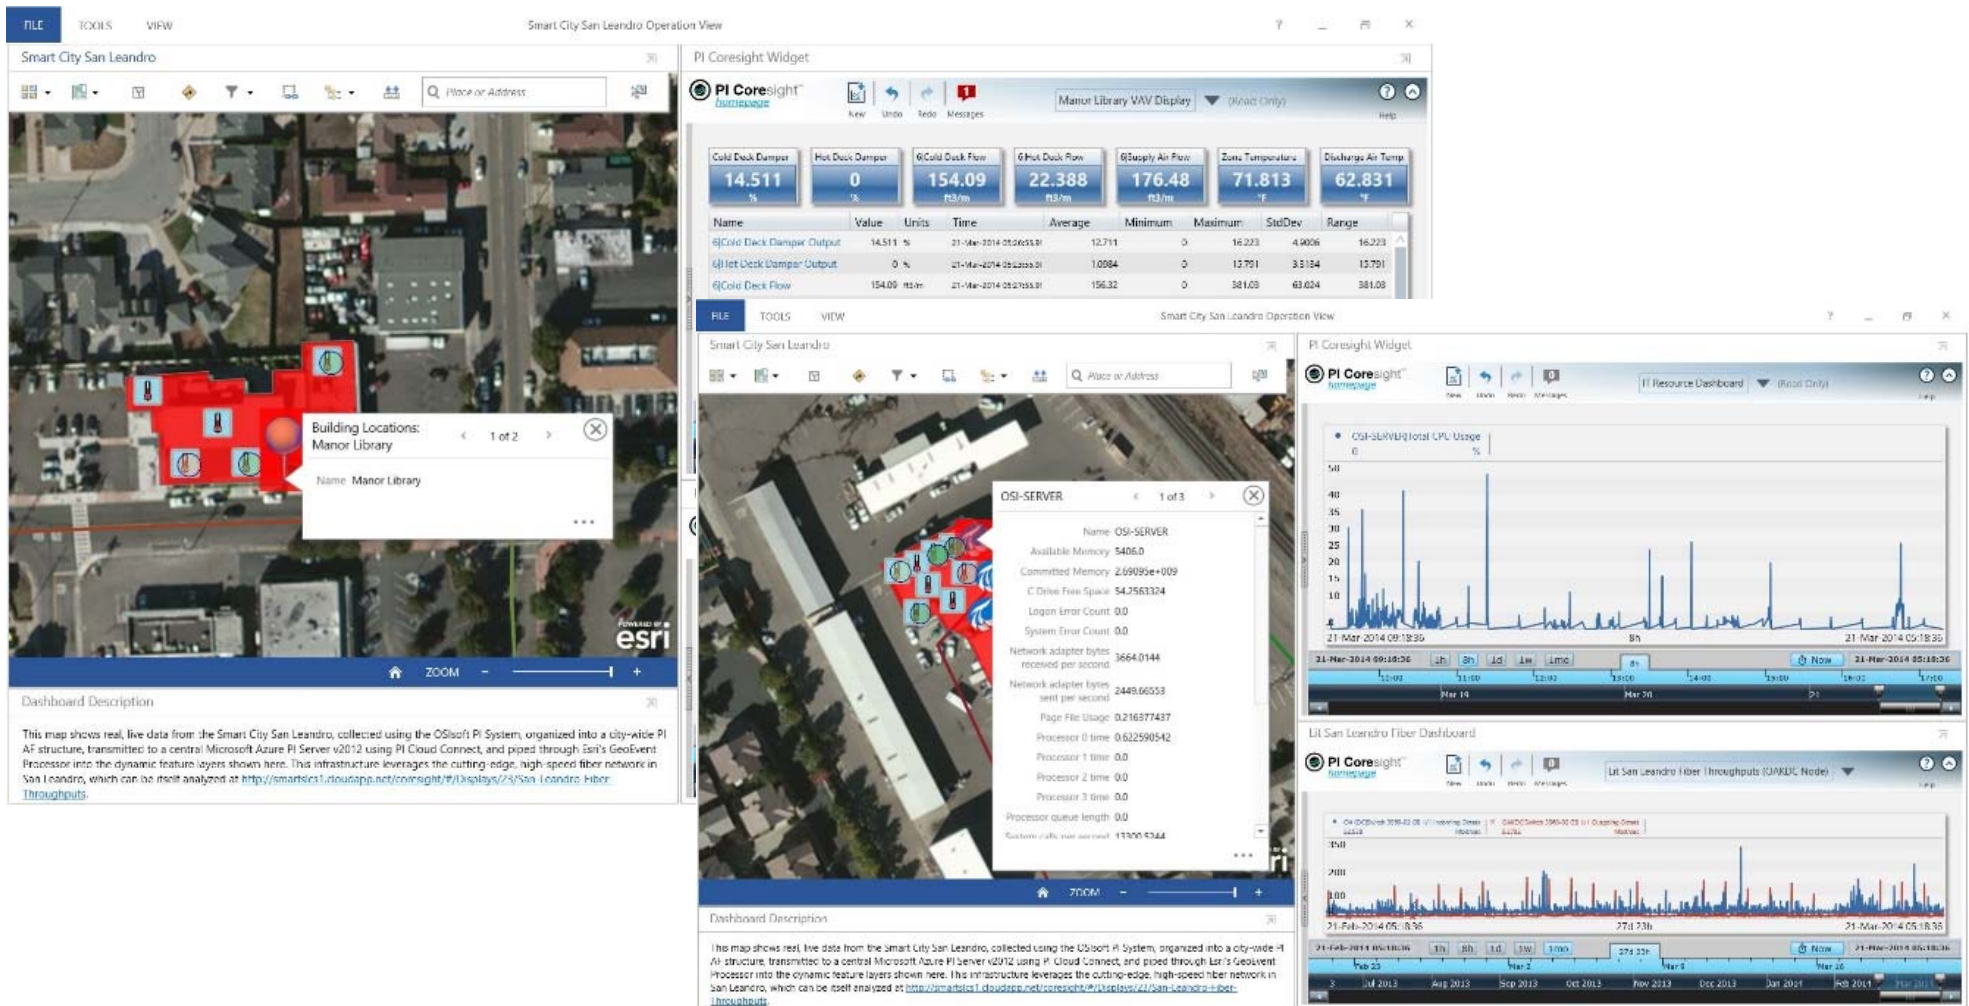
FILE TOOLS VIEW

Smart City San Leandro Operation View

Smart City San Leandro

Place or Address

Building Locations: Manor Library

1 of 2

Name Manor Library

esri

ZOOM

Dashboard Description

This map shows real, live data from the Smart City San Leandro, collected using the OSIsoft PI System, organized into a city-wide PI AF structure, transmitted to a central Microsoft Azure PI Server v2012 using PI Cloud Connect, and piped through Esri's GeoEvent Processor into the dynamic feature layers shown here. This infrastructure leverages the cutting-edge, high-speed fiber network in San Leandro, which can be itself analyzed at http://smartsics1.cloudapp.net/coresight/#/Displays/23/San-Leandro-Fiber-Throughputs

PI Coresight Widget

PI Coresight homepage

New Undo Redo Messages

Manor Library VAV Display

(Read Only)

Help

| Cold Deck Damper | Hot Deck Damper | 6|Cold Deck Flow | 6|Hot Deck Flow | 6|Supply Air Flow | Zone Temperature | Discharge Air Temp |
|---|---|---|---|---|---|---|
| 14.511 % | 0 % | 154.09 ft3/m | 22.388 ft3/m | 176.48 ft3/m | 71.813 °F | 62.831 °F |

| Name | Value | Units | Time | Average | Minimum | Maximum | StdDev | Range |
|---|---|---|---|---|---|---|---|---|
| 6|Cold Deck Damper Output | 14.511 | % | 21-Mar-2014 05:26:55.9 | 12.711 | 0 | 16.223 | 4.9006 | 16.223 |
| 6|Hot Deck Damper Output | 0 | % | 21-Mar-2014 05:23:55.9 | 1.0984 | 0 | 13.791 | 3.5134 | 13.791 |
| 6|Cold Deck Flow | 154.09 | ft3/m | 21-Mar-2014 05:27:55.9 | 156.32 | 0 | 381.08 | 63.024 | 381.08 |

FILE TOOLS VIEW

Smart City San Leandro Operation View

Smart City San Leandro

Place or Address

OSI-SERVER 1 of 3

Name OSI-SERVER
Available Memory 5406.0
Committed Memory 2.69095e+009
C Drive Free Space 54.2563324
Logon Error Count 0.0
System Error Count 0.0
Network adapter bytes received per second 3664.0144
Network adapter bytes sent per second 2449.66553
Page File Usage 0.216377437
Processor 0 time 0.622590542
Processor 1 time 0.0
Processor 2 time 0.0
Processor 3 time 0.0
Processor queue length 0.0
System calls per second 13300.5244

ZOOM

Dashboard Description

This map shows real, live data from the Smart City San Leandro, collected using the OSIsoft PI System, organized into a city-wide PI AF structure, transmitted to a central Microsoft Azure PI Server v2012 using PI Cloud Connect, and piped through Esri's GeoEvent Processor into the dynamic feature layers shown here. This infrastructure leverages the cutting-edge, high-speed fiber network in San Leandro, which can be itself analyzed at http://smartsics1.cloudapp.net/coresight/#/Displays/23/San-Leandro-Fiber-Throughputs

PI Coresight Widget

PI Coresight homepage

IT Resource Dashboard (Read Only)

OSI-SERVER|Total CPU Usage 0 %

50 40 35 30 25 20 15 10

21-Mar-2014 09:18:36 8h 21-Mar-2014 05:18:36

21-Mar-2014 09:18:36 1h 8h 1d 1w 1mo 8h Now 21-Mar-2014 05:18:36

Mar 14 Mar 20

Lit San Leandro Fiber Dashboard

PI Coresight homepage

Lit San Leandro Fiber Throughputs (OAKDC Node)

350 200 100

21-Feb-2014 05:18:36 27d 23h 21-Mar-2014 05:18:36

1h 8h 1d 1w 1mo 27d 23h Now

Feb 23 Mar 2 Mar 8 Mar 16

Jul 2013 Aug 2013 Sep 2013 Oct 2013 Nov 2013 Dec 2013 Jan 2014 Feb 2014